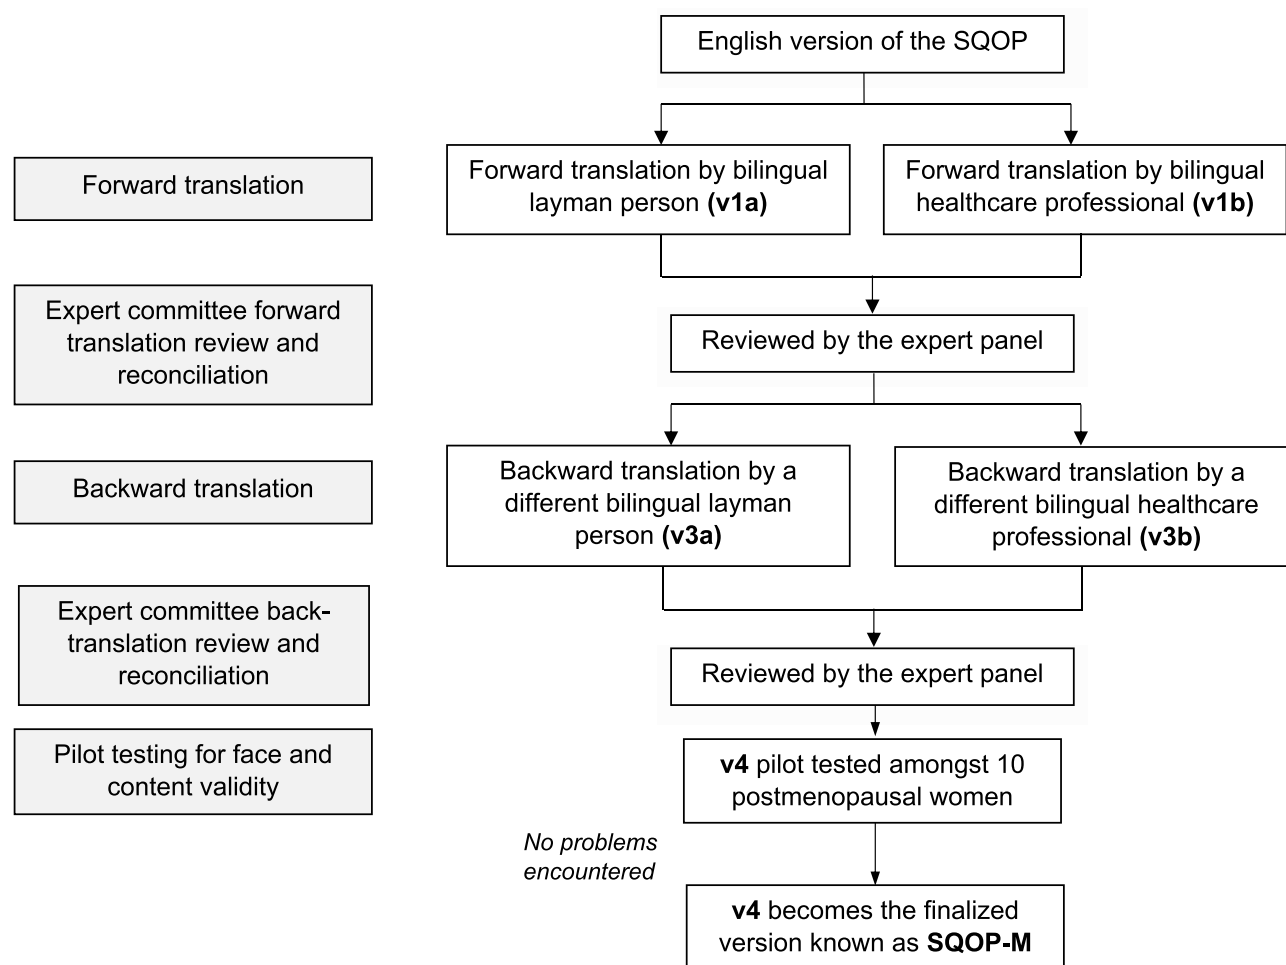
English version of the SQOP

Forward translation

Forward translation by bilingual layman person (v1a)

Forward translation by bilingual healthcare professional (v1b)

Expert committee forward translation review and reconciliation

Reviewed by the expert panel

Backward translation

Backward translation by a different bilingual layman person (v3a)

Backward translation by a different bilingual healthcare professional (v3b)

Expert committee back-translation review and reconciliation

Reviewed by the expert panel

Pilot testing for face and content validity

v4 pilot tested amongst 10 postmenopausal women

No problems encountered

v4 becomes the finalized version known as SQOP-M